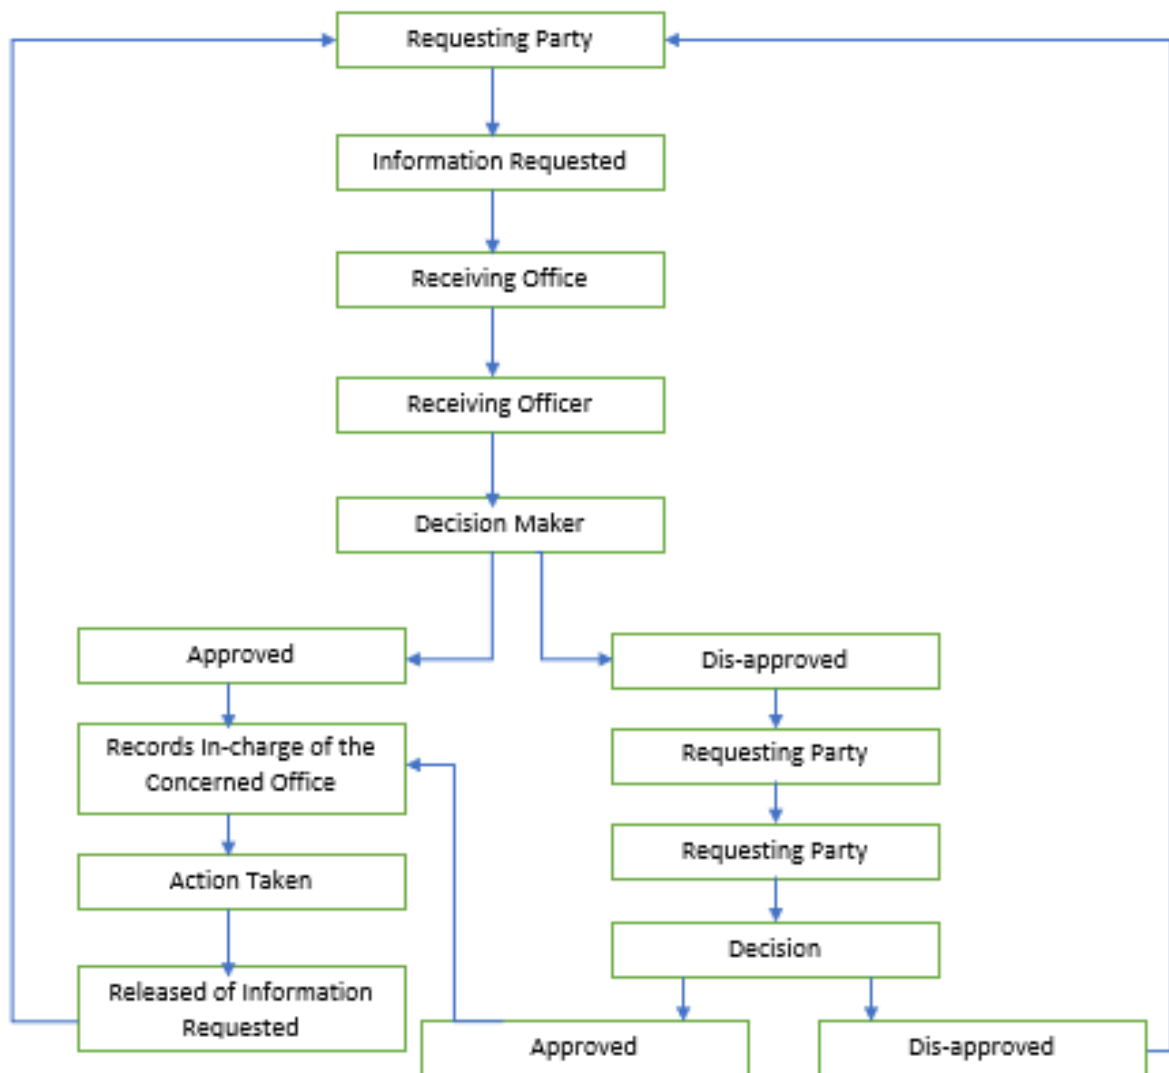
Requesting Party

Information Requested

Receiving Office

Receiving Officer

Decision Maker

Approved

Records In-charge of the Concerned Office

Action Taken

Released of Information Requested

Dis-approved

Requesting Party

Requesting Party

Decision

Approved

Dis-approved